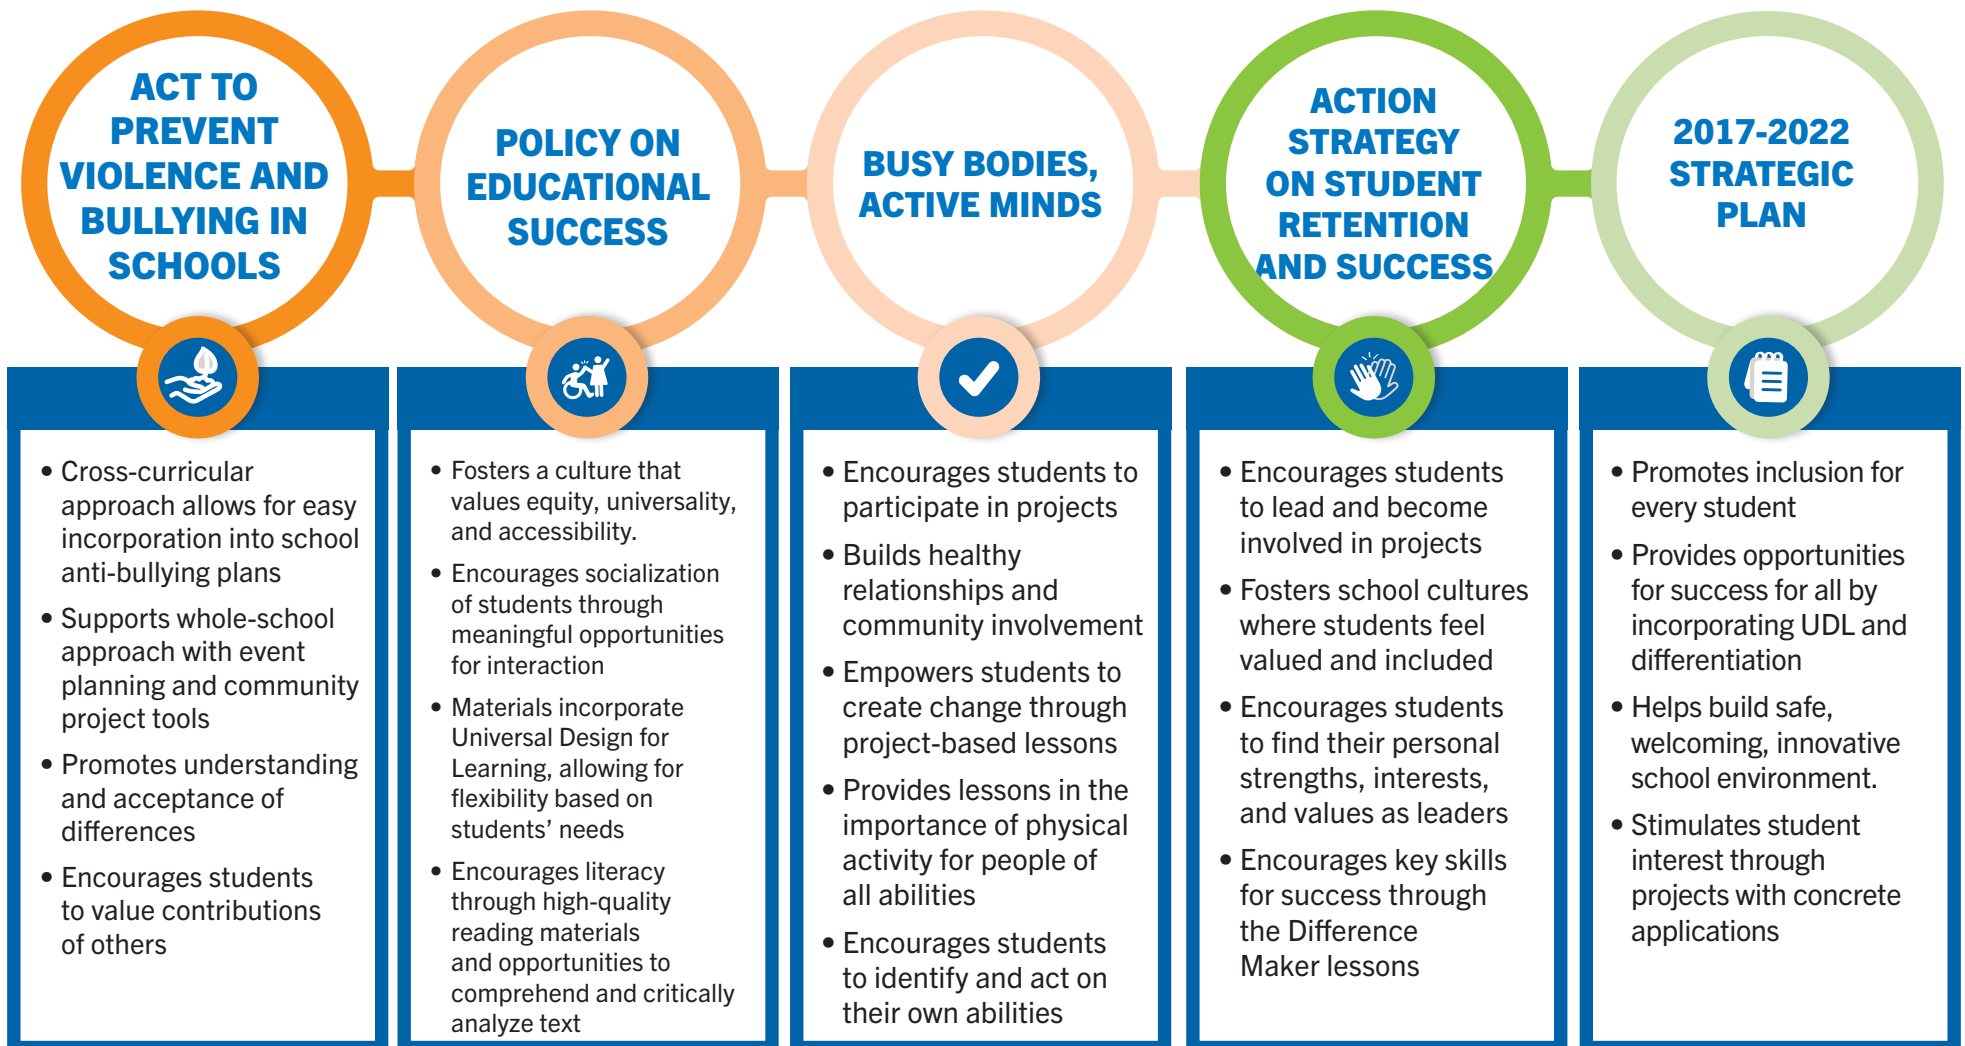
ACT TO PREVENT VIOLENCE AND BULLYING IN SCHOOLS

• Cross-curricular approach allows for easy incorporation into school anti-bullying plans
• Supports whole-school approach with event planning and community project tools
• Promotes understanding and acceptance of differences
• Encourages students to value contributions of others

POLICY ON EDUCATIONAL SUCCESS

• Fosters a culture that values equity, universality, and accessibility.
• Encourages socialization of students through meaningful opportunities for interaction
• Materials incorporate Universal Design for Learning, allowing for flexibility based on students' needs
• Encourages literacy through high-quality reading materials and opportunities to comprehend and critically analyze text

BUSY BODIES, ACTIVE MINDS

• Encourages students to participate in projects
• Builds healthy relationships and community involvement
• Empowers students to create change through project-based lessons
• Provides lessons in the importance of physical activity for people of all abilities
• Encourages students to identify and act on their own abilities

ACTION STRATEGY ON STUDENT RETENTION AND SUCCESS

• Encourages students to lead and become involved in projects
• Fosters school cultures where students feel valued and included
• Encourages students to find their personal strengths, interests, and values as leaders
• Encourages key skills for success through the Difference Maker lessons

2017-2022 STRATEGIC PLAN

• Promotes inclusion for every student
• Provides opportunities for success for all by incorporating UDL and differentiation
• Helps build safe, welcoming, innovative school environment.
• Stimulates student interest through projects with concrete applications